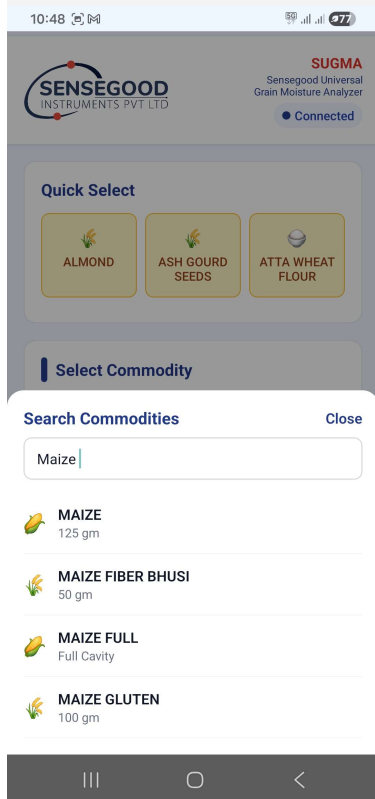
10:48

77

SENSEGOOD INSTRUMENTS PVT LTD

SUGMA
Sensegood Universal Grain Moisture Analyzer
Connected

Quick Select

ALMOND

ASH GOURD SEEDS

ATTA WHEAT FLOUR

Select Commodity

Search Commodities
Close

Maize

MAIZE
125 gm

MAIZE FIBER BHUSI
50 gm

MAIZE FULL
Full Cavity

MAIZE GLUTEN
100 gm